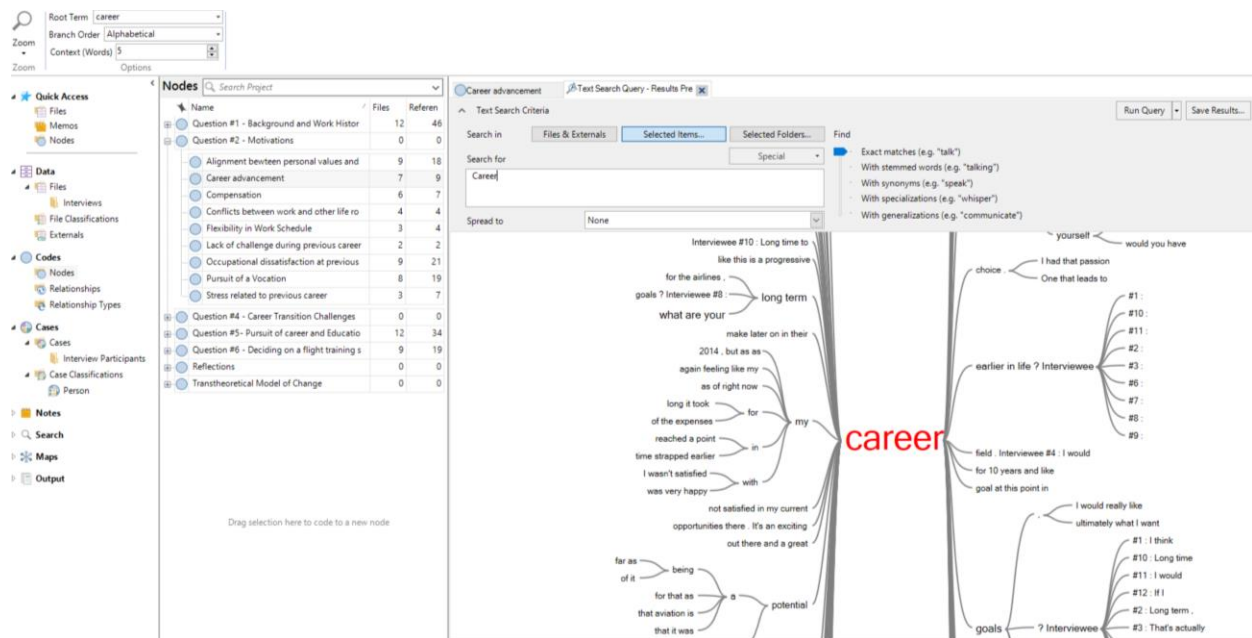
Zoom
Zoom
Root Term career
Branch Order Alphabetical
Context (Words) 5
Options

Quick Access
Files
Memos
Nodes
Data
Files
Interviews
File Classifications
Externals
Codes
Nodes
Relationships
Relationship Types
Cases
Cases
Interview Participants
Case Classifications
Person
Notes
Search
Maps
Output

Nodes Search Project

| Name | Files | Referen |
|---|---|---|
| Question #1 - Background and Work Histor | 12 | 46 |
| Question #2 - Motivations | 0 | 0 |
| Alignment bewteen personal values and | 9 | 18 |
| Career advancement | 7 | 9 |
| Compensation | 6 | 7 |
| Conflicts between work and other life ro | 4 | 4 |
| Flexibility in Work Schedule | 3 | 4 |
| Lack of challenge during previous career | 2 | 2 |
| Occupational dissatisfaction at previous | 9 | 21 |
| Pursuit of a Vocation | 8 | 19 |
| Stress related to previous career | 3 | 7 |
| Question #4 - Career Transition Challenges | 0 | 0 |
| Question #5- Pursuit of career and Educatio | 12 | 34 |
| Question #6 - Deciding on a flight training s | 9 | 19 |
| Reflections | 0 | 0 |
| Transtheoretical Model of Change | 0 | 0 |

Drag selection here to code to a new node

Career advancement
Text Search Query - Results Pre
Text Search Criteria
Run Query
Save Results...
Search in
Files & Externals
Selected Items...
Selected Folders...
Find
Exact matches (e.g. "talk")
With stemmed words (e.g. "talking")
With synonyms (e.g. "speak")
With specializations (e.g. "whisper")
With generalizations (e.g. "communicate")
Search for
Special
Career
Spread to
None

Interviewee #10 : Long time to
like this is a progressive
for the airlines ,
goals ? Interviewee #8
long term
what are your
make later on in their
2014 , but as as
again feeling like my
as of right now
long it took
for
of the expenses
my
reached a point
in
time strapped earlier
I wasn't satisfied
with
was very happy
not satisfied in my current
opportunities there . It's an exciting
out there and a great
far as
being
of it
for that as
a
potential
that aviation is
that it was
career
yourself
would you have
choice .
I had that passion
One that leads to
earlier in life ? Interviewee
#1 :
#10 :
#11 :
#2 :
#3 :
#6 :
#7 :
#8 :
#9 :
field . Interviewee #4 : I would
for 10 years and like
goal at this point in
I would really like
ultimately what I want
#1 : I think
#10 : Long time
#11 : I would
#12 : If I
#2 : Long term ,
goals
? Interviewee
#3 : That's actually